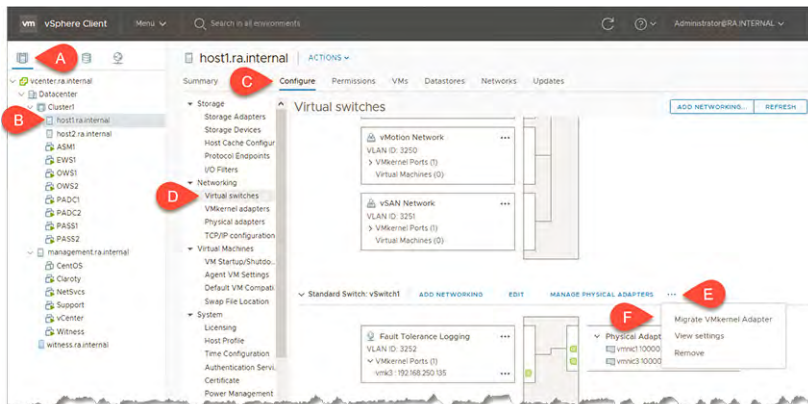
vm vSphere Client Menu Search in all environments Administrator@RA.INTERNAL

A

vcenter.ra.internal
Datacenter
Cluster1
B
host1.ra.internal
host2.ra.internal
ASM1
EWS1
OWS1
OWS2
PADC1
PADC2
PASS1
PASS2
management.ra.internal
CentOS
Claroty
NetSvcs
Support
vCenter
Witness
witness.ra.internal

host1.ra.internal | ACTIONS

Summary C Configure Permissions VMs Datastores Networks Updates

Storage
Storage Adapters
Storage Devices
Host Cache Configur
Protocol Endpoints
I/O Filters
Networking
D
Virtual switches
VMkernel adapters
Physical adapters
TCP/IP configuration
Virtual Machines
VM Startup/Shutdo
Agent VM Settings
Default VM Compati
Swap File Location
System
Licensing
Host Profile
Time Configuration
Authentication Servi
Certificate
Power Management

Virtual switches

ADD NETWORKING... REFRESH

vMotion Network ...
VLAN ID: 3250
> VMkernel Ports (1)
Virtual Machines (0)

vSAN Network ...
VLAN ID: 3251
> VMkernel Ports (1)
Virtual Machines (0)

Standard Switch: vSwitch1 ADD NETWORKING EDIT MANAGE PHYSICAL ADAPTERS ... E

Fault Tolerance Logging ...
VLAN ID: 3252
VMkernel Ports (1)
vmk3 : 192.168.250.135

Physical Adapt
vmnic1 10000
vmnic3 10000

F
Migrate VMkernel Adapter
View settings
Remove